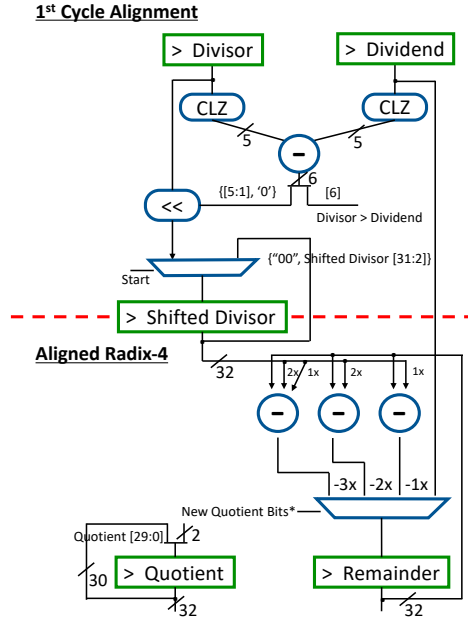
1st Cycle Alignment

> Divisor

> Dividend

CLZ

CLZ

5

5

–

6

{[5:1], '0'}

[6]

<<

Divisor > Dividend

{"00", Shifted Divisor [31:2]}

Start

> Shifted Divisor

Aligned Radix-4

32

2x

1x

2x

1x

–

–

–

-3x

-2x

-1x

New Quotient Bits*

Quotient [29:0]

2

30

> Quotient

> Remainder

32

32